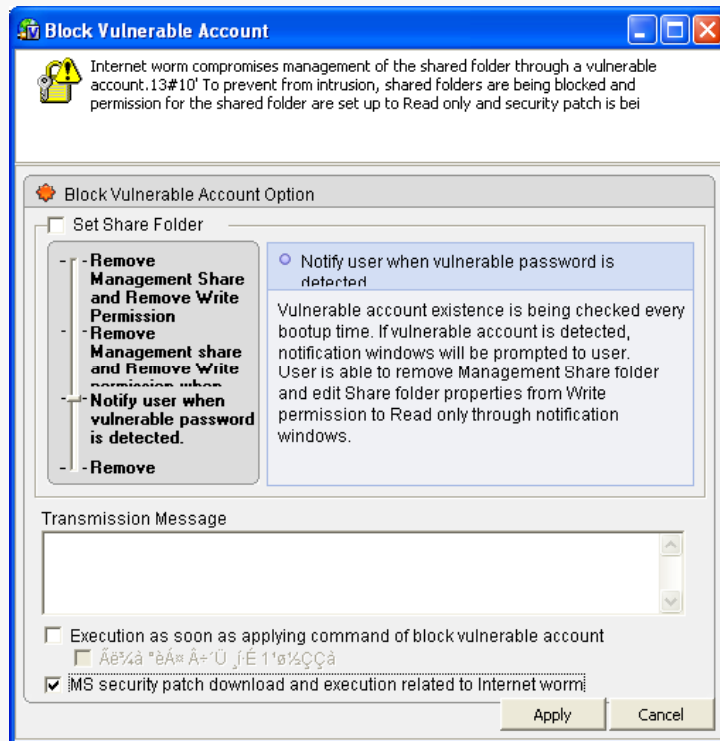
Block Vulnerable Account

Internet worm compromises management of the shared folder through a vulnerable account.13#10' To prevent from intrusion, shared folders are being blocked and permission for the shared folder are set up to Read only and security patch is bei

Block Vulnerable Account Option

Set Share Folder

- Remove Management Share and Remove Write Permission
- Remove Management share and Remove Write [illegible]
- Notify user when vulnerable password is detected.
- Remove

Notify user when vulnerable password is detected

Vulnerable account existence is being checked every bootup time. If vulnerable account is detected, notification windows will be prompted to user.
User is able to remove Management Share folder and edit Share folder properties from Write permission to Read only through notification windows.

Transmission Message

Execution as soon as applying command of block vulnerable account

Ãë¾à °èÁ¤ Â÷´Ü ¸í·É 1'ø½ÇÇà

MS security patch download and execution related to Internet worm

Apply

Cancel